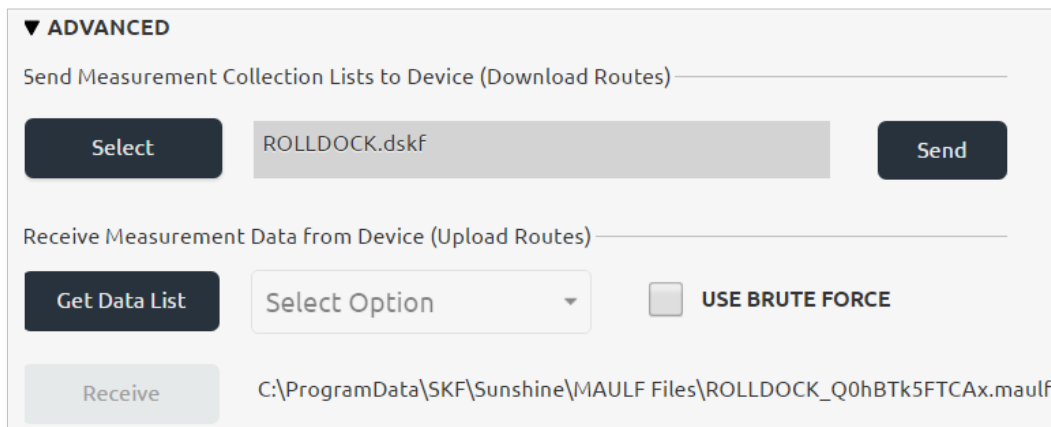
▼ ADVANCED

Send Measurement Collection Lists to Device (Download Routes)

Select

ROLLDOCK.dskf

Send

Receive Measurement Data from Device (Upload Routes)

Get Data List

Select Option

USE BRUTE FORCE

Receive

C:\ProgramData\SKF\Sunshine\MAULF Files\ROLLDOCK_Q0hBTk5FTCAx.maulf